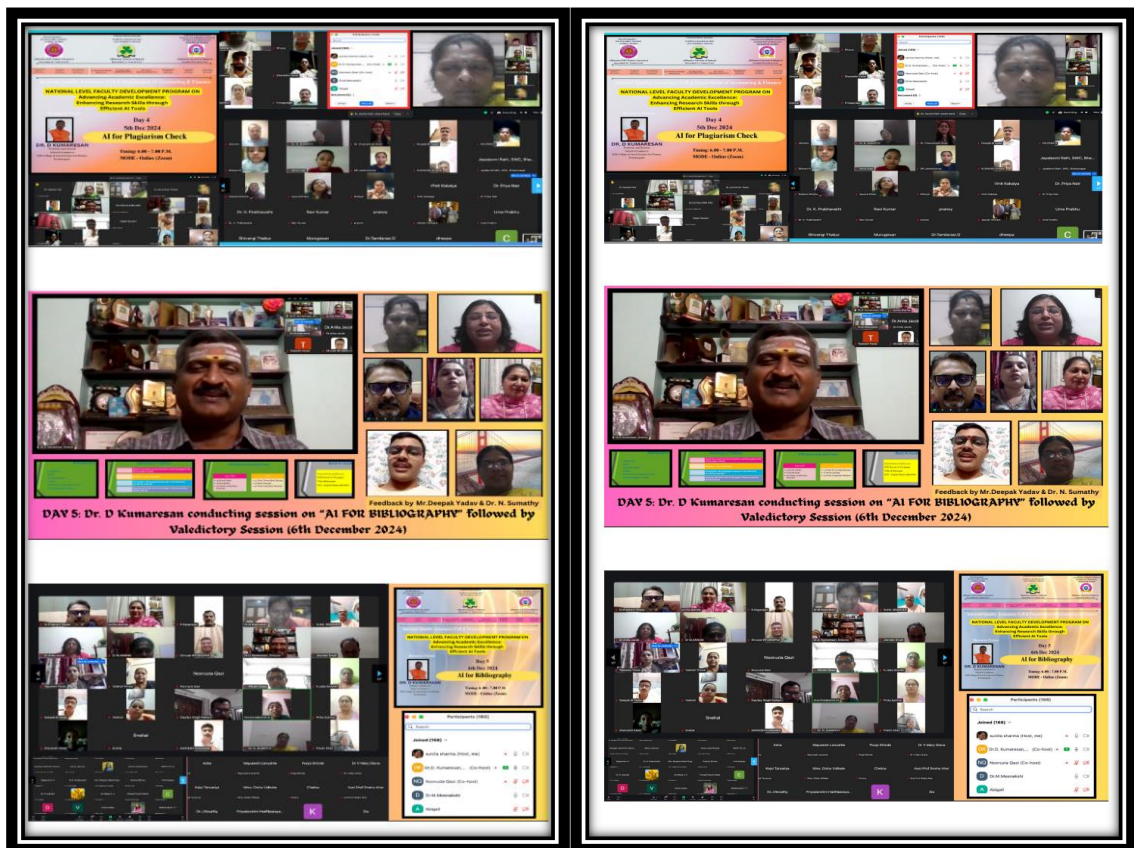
NATIONAL LEVEL FACULTY DEVELOPMENT PROGRAM ON
Advancing Academic Excellence:
Enhancing Research Skills through
Efficient AI Tools

Day 4
5th Dec 2024
AI for Plagiarism Check

DR. D KUMARESAN

Timing: 6.00 - 7.00 P.M.
MODE - Online (Zoom)

Jayashri Nath, SWC, Bhu...
Dr. Priya Nair
Dr. K. Prabhavathi
Ravi Kumar
Uma Prabhu
Shivangi Thakur
Murugesan
Dr Sembaraj G
dheepa

Feedback by Mr.Deepak Yadav & Dr. N. Sumathy

DAY 5: Dr. D Kumaresan conducting session on "AI FOR BIBLIOGRAPHY" followed by Valedictory Session (6th December 2024)

NATIONAL LEVEL FACULTY DEVELOPMENT PROGRAM ON
Advancing Academic Excellence:
Enhancing Research Skills through
Efficient AI Tools

Day 5
6th Dec 2024
AI for Bibliography

DR. D KUMARESAN

Timing: 6.00 - 7.00 P.M.
MODE - Online (Zoom)

Noorusia Qazi
Snehal

Participants (168)
Search
Joined (168)
sunita sharma (Host, me)
Dr.D. Kumaresan,... (Co-host)
Noorusia Qazi (Co-host)
Dr.M.Meenakshi
Abigail

Feedback by Mr.Deepak Yadav & Dr. N. Sumathy

DAY 5: Dr. D Kumaresan conducting session on "AI FOR BIBLIOGRAPHY" followed by Valedictory Session (6th December 2024)